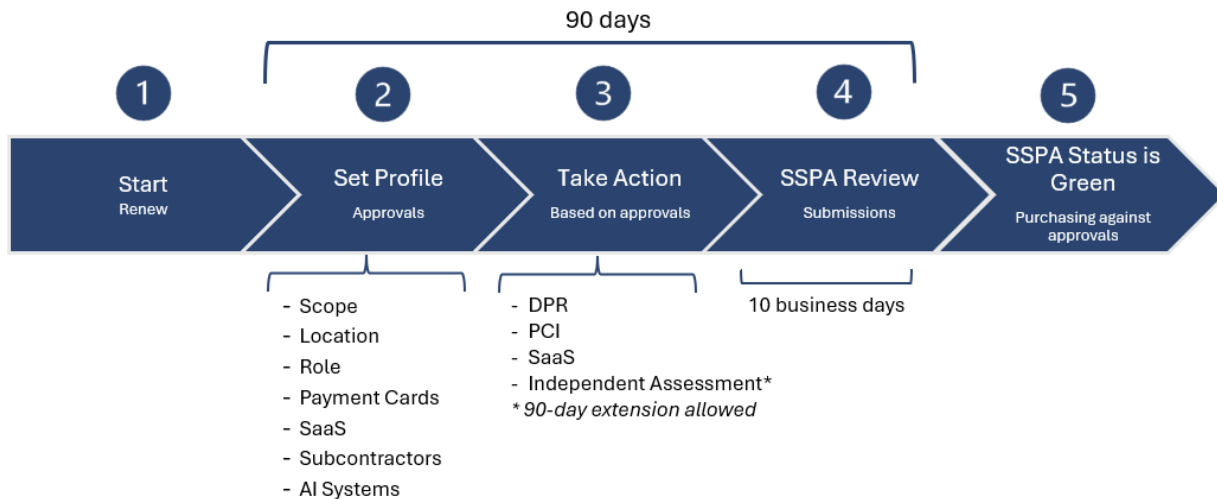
90 days

1

Start
Renew

2

Set Profile
Approvals

3

Take Action
Based on approvals

4

SSPA Review
Submissions

5

SSPA Status is Green
Purchasing against approvals

- Scope
- Location
- Role
- Payment Cards
- SaaS
- Subcontractors
- AI Systems

- DPR
- PCI
- SaaS
- Independent Assessment*
* 90-day extension allowed

10 business days